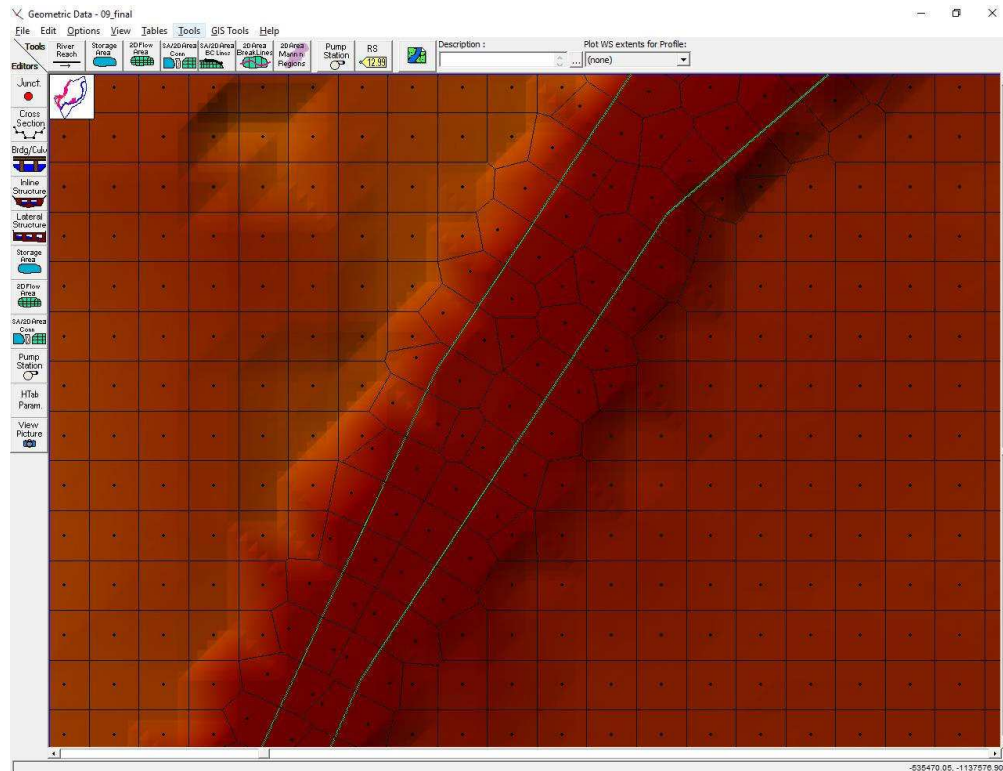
Geometric Data - 09_final

File Edit Options View Tables Tools GIS Tools Help

Tools
Editors
River Reach
Storage Area
2D Flow Area
SA/2D Area Conn
SA/2D Area BC Lines
2D Area BreakLines
2D Area Mann n Regions
Pump Station
RS
12.99
Description :
Plot WS extents for Profile:
(none)

Junct.
Cross Section
Brdg/Culv
Inline Structure
Lateral Structure
Storage Area
2D Flow Area
SA/2D Area Conn
Pump Station
HTab Param.
View Picture

-535470.05, -1137576.90